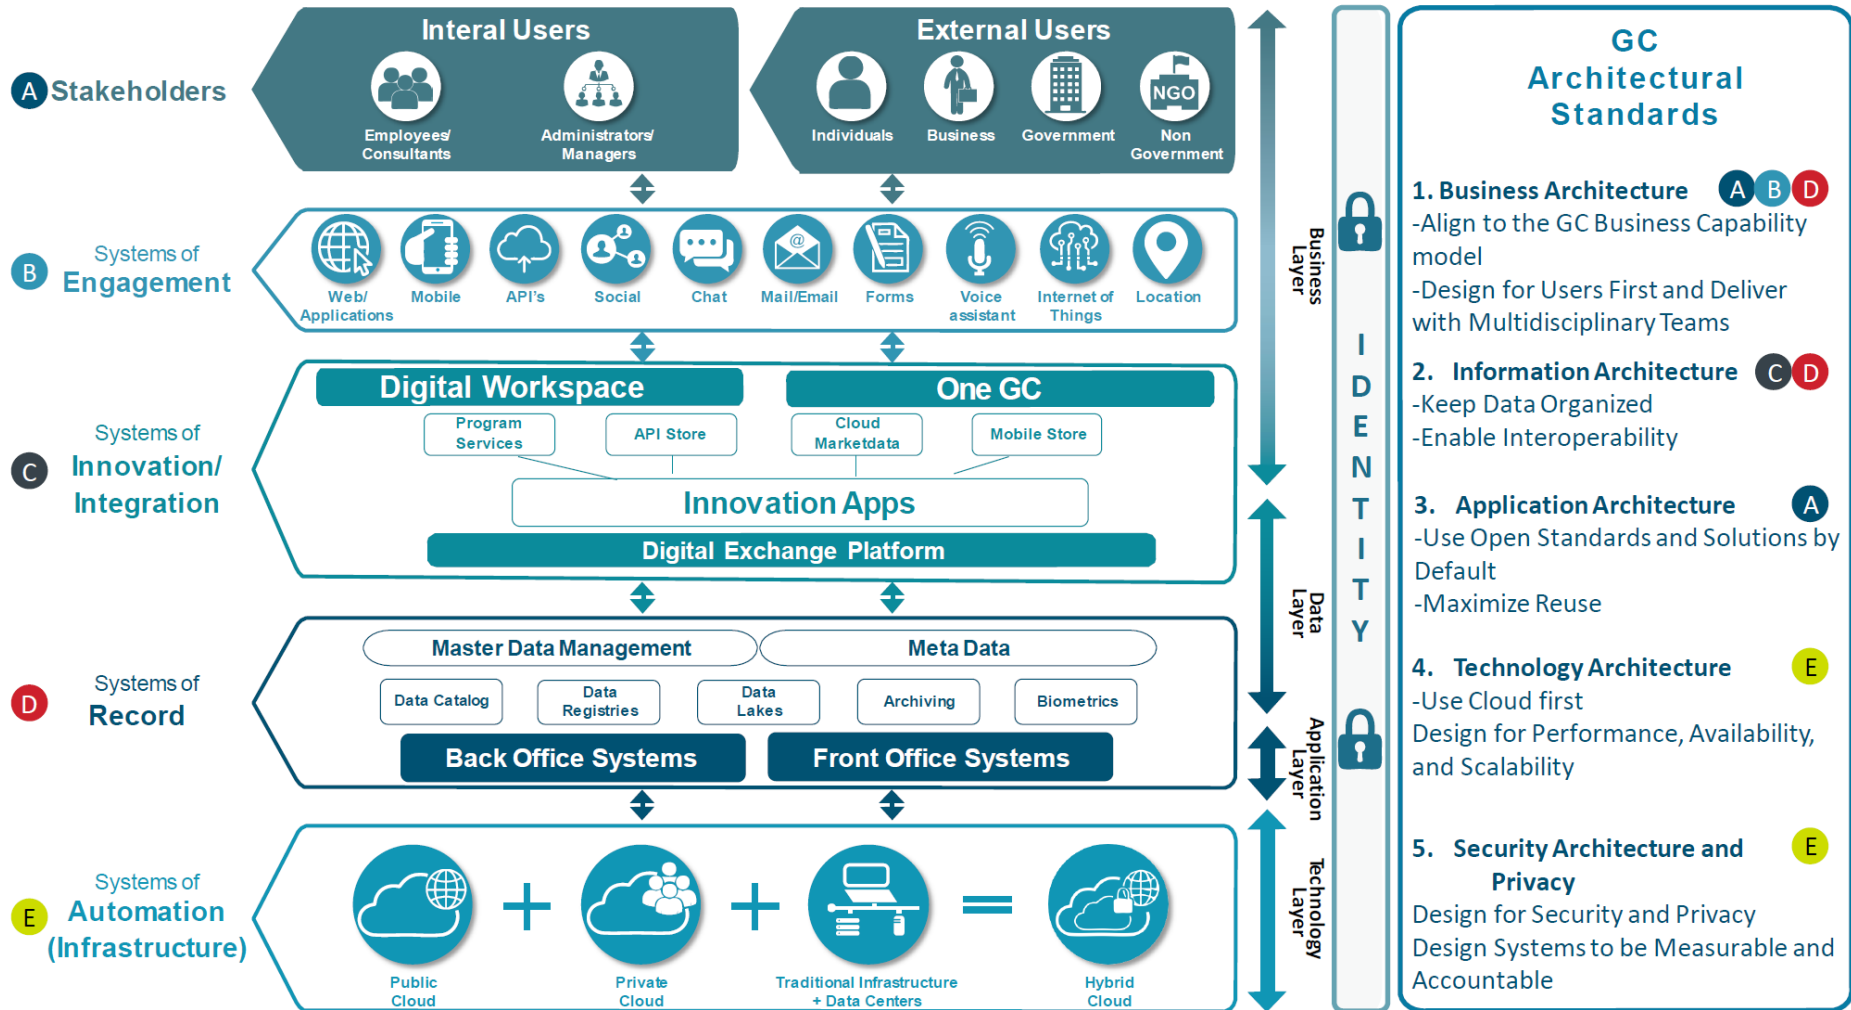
A Stakeholders

Interal Users

Employees/ Consultants

Administrators/ Managers

External Users

Individuals

Business

Government

NGO

Non Government

B Systems of Engagement

Web/ Applications

Mobile

API's

Social

Chat

Mail/Email

Forms

Voice assistant

Internet of Things

Location

C Systems of Innovation/ Integration

Digital Workspace

One GC

Program Services

API Store

Cloud Marketdata

Mobile Store

Innovation Apps

Digital Exchange Platform

D Systems of Record

Master Data Management

Meta Data

Data Catalog

Data Registries

Data Lakes

Archiving

Biometrics

Back Office Systems

Front Office Systems

E Systems of Automation (Infrastructure)

Public Cloud

+

Private Cloud

+

Traditional Infrastructure + Data Centers

=

Hybrid Cloud

Business Layer

Data Layer

Application Layer

Technology Layer

IDENTITY

GC Architectural Standards

1. Business Architecture A B D
-Align to the GC Business Capability model
-Design for Users First and Deliver with Multidisciplinary Teams

2. Information Architecture C D
-Keep Data Organized
-Enable Interoperability

3. Application Architecture A
-Use Open Standards and Solutions by Default
-Maximize Reuse

4. Technology Architecture E
-Use Cloud first
Design for Performance, Availability, and Scalability

5. Security Architecture and Privacy E
Design for Security and Privacy
Design Systems to be Measurable and Accountable